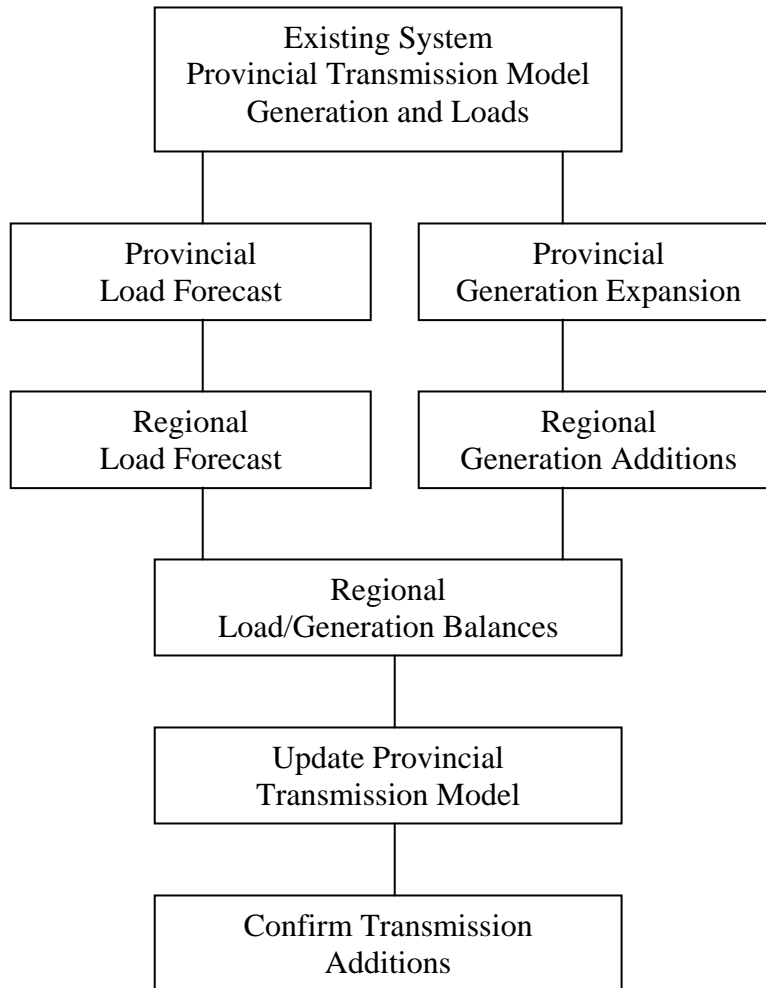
Existing System
Provincial Transmission Model
Generation and Loads

Provincial
Load Forecast

Provincial
Generation Expansion

Regional
Load Forecast

Regional
Generation Additions

Regional
Load/Generation Balances

Update Provincial
Transmission Model

Confirm Transmission
Additions